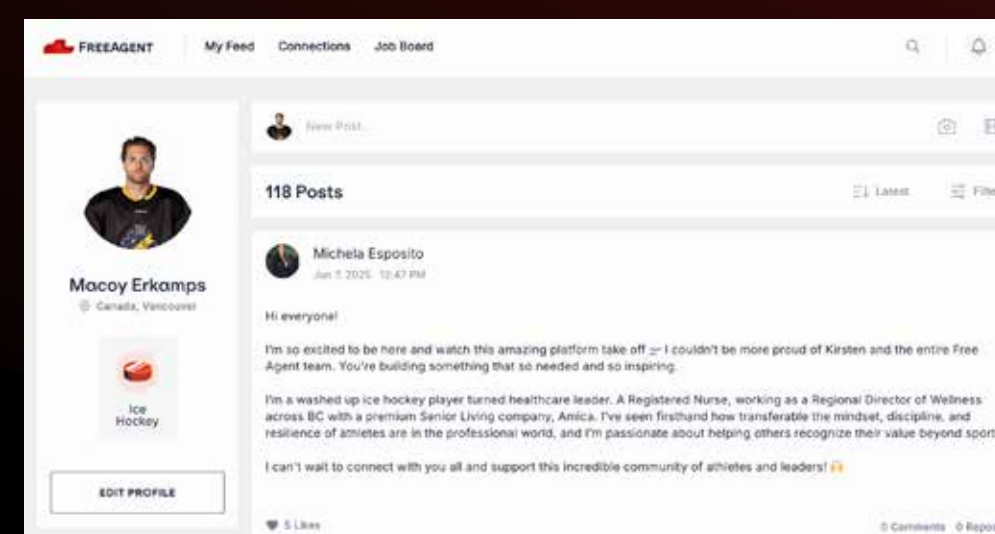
FREEAGENT My Feed Connections Job Board

Macoy Erkamps
Canada, Vancouver

Ice Hockey

EDIT PROFILE

New Post...

118 Posts
Latest Filte

Michela Esposito
Jun 7, 2025 12:47 PM

Hi everyone!

I'm so excited to be here and watch this amazing platform take off — I couldn't be more proud of Kirsten and the entire Free Agent team. You're building something that so needed and so inspiring.

I'm a washed up ice hockey player turned healthcare leader. A Registered Nurse, working as a Regional Director of Wellness across BC with a premium Senior Living company, Amica. I've seen firsthand how transferable the mindset, discipline, and resilience of athletes are in the professional world, and I'm passionate about helping others recognize their value beyond sport

I can't wait to connect with you all and support this incredible community of athletes and leaders! 🙌

5 Likes
0 Comments 0 Repo